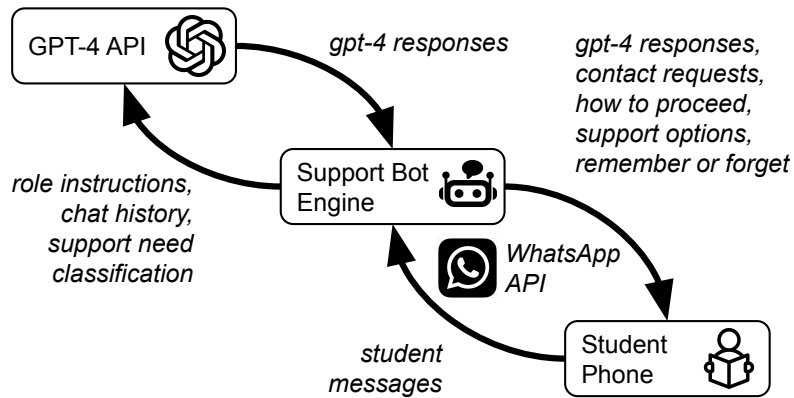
GPT-4 API

gpt-4 responses

gpt-4 responses, contact requests, how to proceed, support options, remember or forget

role instructions, chat history, support need classification

Support Bot Engine

WhatsApp API

student messages

Student Phone